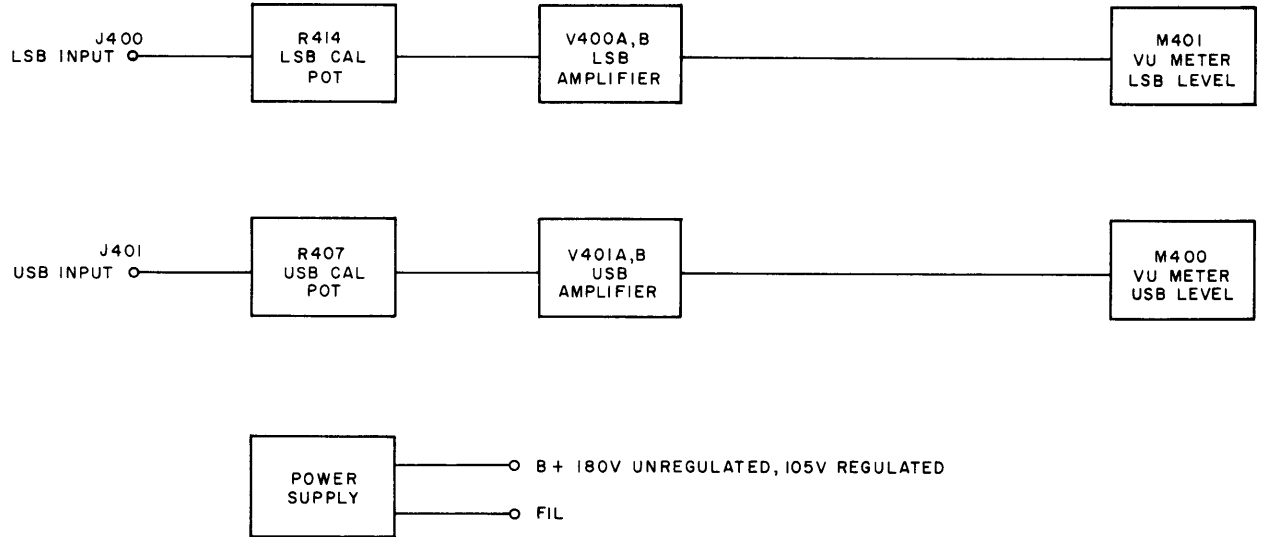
J400
LSB INPUT

R414
LSB CAL
POT

V400A, B
LSB
AMPLIFIER

M401
VU METER
LSB LEVEL

J401
USB INPUT

R407
USB CAL
POT

V401A, B
USB
AMPLIFIER

M400
VU METER
USB LEVEL

POWER
SUPPLY

B + 180V UNREGULATED, 105V REGULATED

FIL